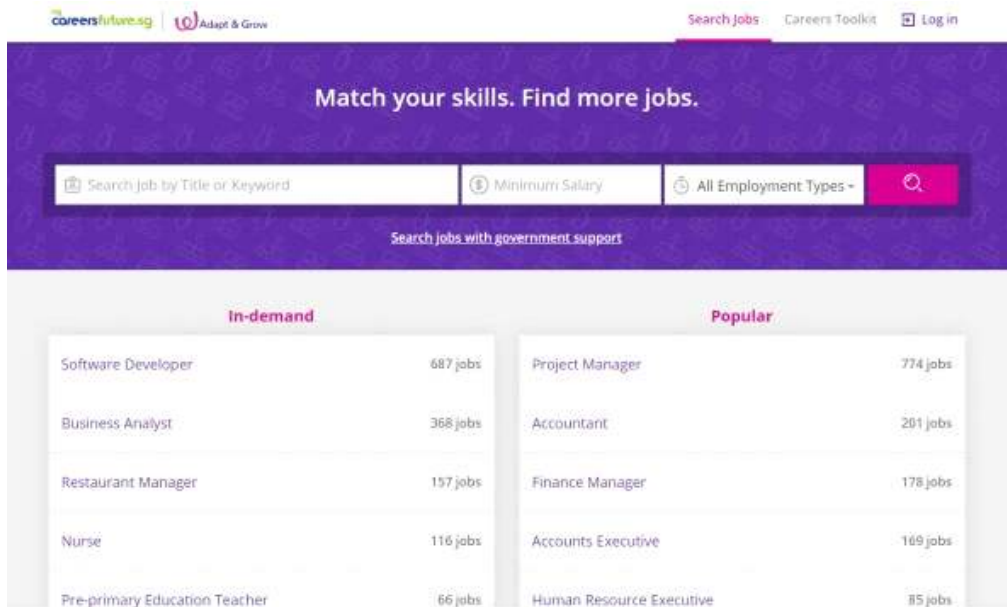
careersfuture.sg | Adapt & Grow

Search Jobs Careers Toolkit Log in

Match your skills. Find more jobs.

Search Job by Title or Keyword | Minimum Salary | All Employment Types

Search jobs with government support

In-demand

| | |
|---|---|
| Software Developer | 687 jobs |
| Business Analyst | 368 jobs |
| Restaurant Manager | 157 jobs |
| Nurse | 116 jobs |
| Pre-primary Education Teacher | 66 jobs |

Popular

| | |
|---|---|
| Project Manager | 774 jobs |
| Accountant | 201 jobs |
| Finance Manager | 178 jobs |
| Accounts Executive | 169 jobs |
| Human Resource Executive | 85 jobs |